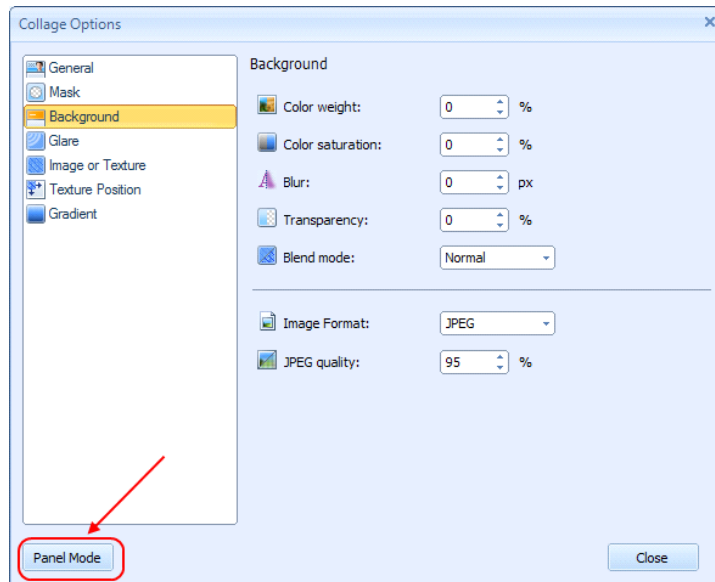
Collage Options

General
Mask
Background
Glare
Image or Texture
Texture Position
Gradient

Background

Color weight: 0 %
Color saturation: 0 %
Blur: 0 px
Transparency: 0 %
Blend mode: Normal

Image Format: JPEG
JPEG quality: 95 %

Panel Mode

Close